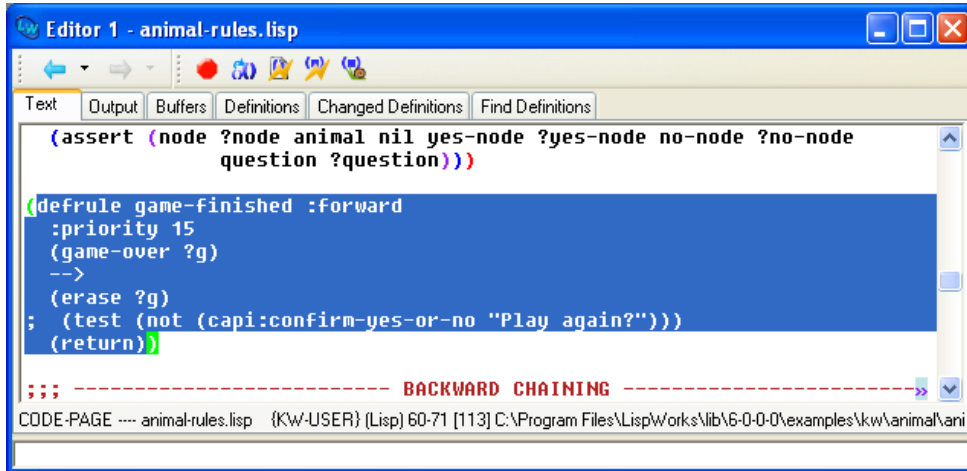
Editor 1 - animal-rules.lisp

Text | Output | Buffers | Definitions | Changed Definitions | Find Definitions

(assert (node ?node animal nil yes-node ?yes-node no-node ?no-node
question ?question))

(defrule game-finished :forward
:priority 15
(game-over ?g)
-->
(erase ?g)
; (test (not (capi:confirm-yes-or-no "Play again?")))
(return))

;;; ------------------------- BACKWARD CHAINING ------------------------

CODE-PAGE ---- animal-rules.lisp {KW-USER} (Lisp) 60-71 [113] C:\Program Files\LispWorks\lib\6-0-0-0\examples\kw\animal\ani